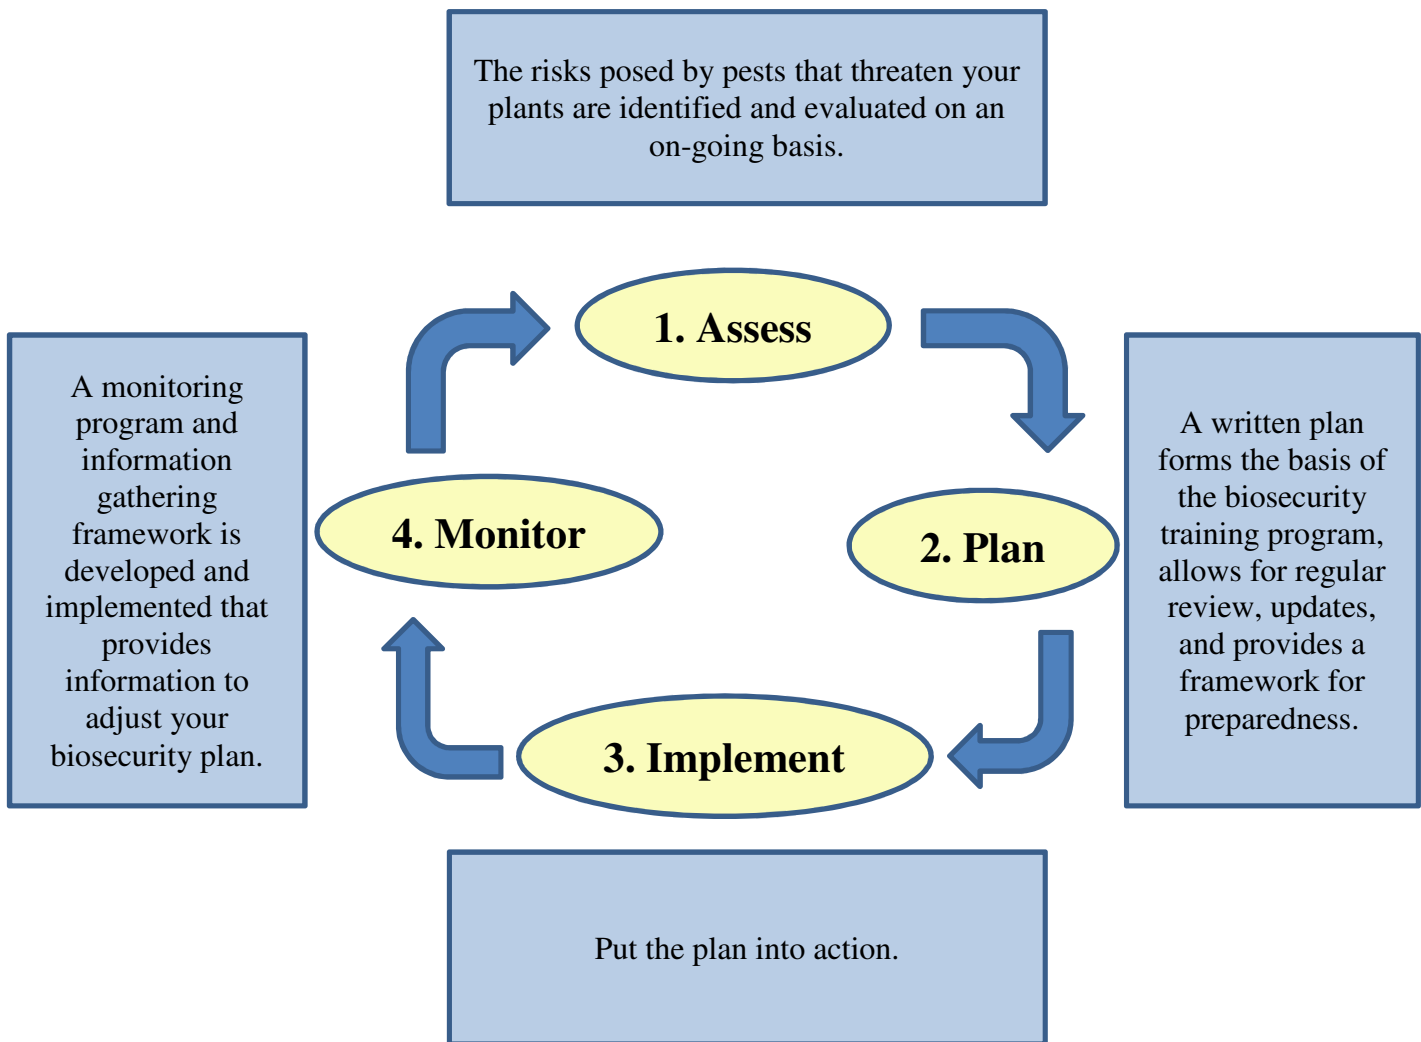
The risks posed by pests that threaten your plants are identified and evaluated on an on-going basis.

1. Assess

A monitoring program and information gathering framework is developed and implemented that provides information to adjust your biosecurity plan.

4. Monitor

2. Plan

A written plan forms the basis of the biosecurity training program, allows for regular review, updates, and provides a framework for preparedness.

3. Implement

Put the plan into action.